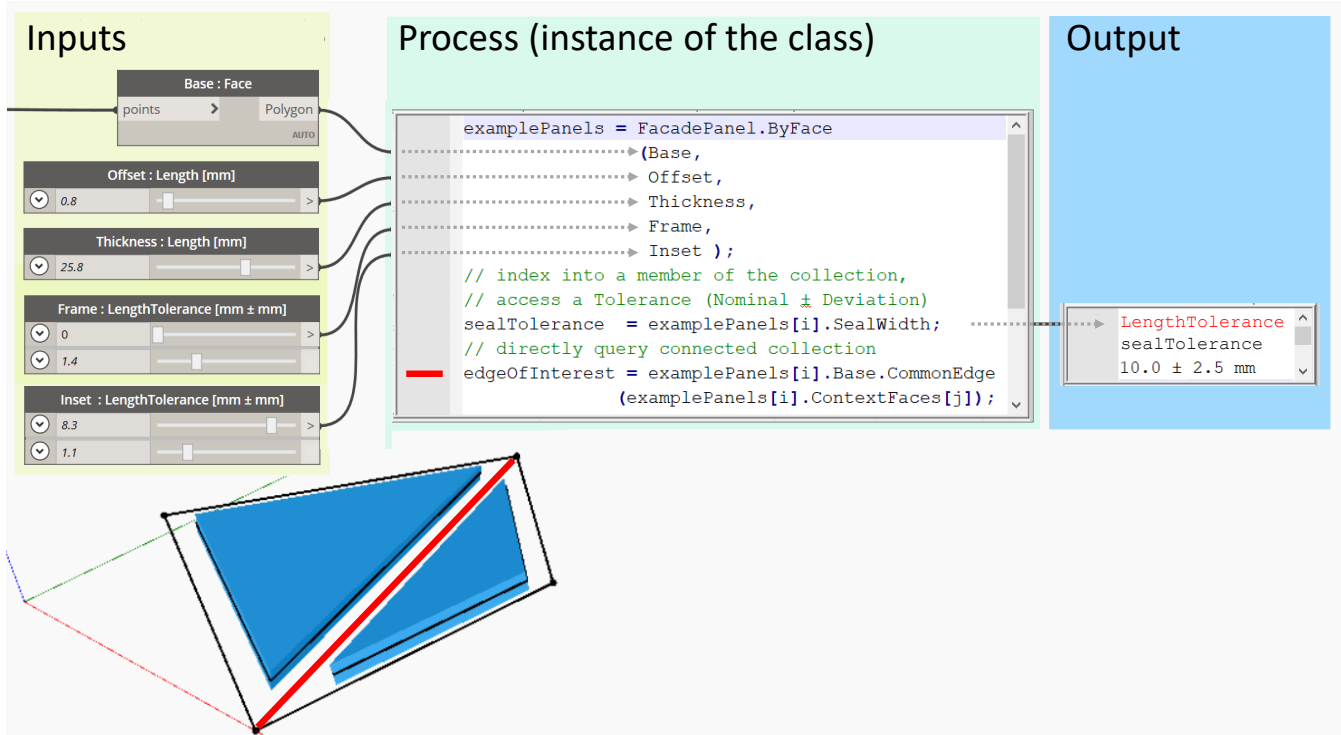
Inputs

Base : Face
points
Polygon
AUTO

Offset : Length [mm]
0.8

Thickness : Length [mm]
25.8

Frame : LengthTolerance [mm ± mm]
0
1.4

Inset : LengthTolerance [mm ± mm]
8.3
1.1

Process (instance of the class)

examplePanels = FacadePanel.ByFace
(Base,
Offset,
Thickness,
Frame,
Inset );
// index into a member of the collection,
// access a Tolerance (Nominal ± Deviation)
sealTolerance = examplePanels[i].SealWidth;
// directly query connected collection
edgeOfInterest = examplePanels[i].Base.CommonEdge
(examplePanels[i].ContextFaces[j]);

Output

LengthTolerance
sealTolerance
10.0 ± 2.5 mm